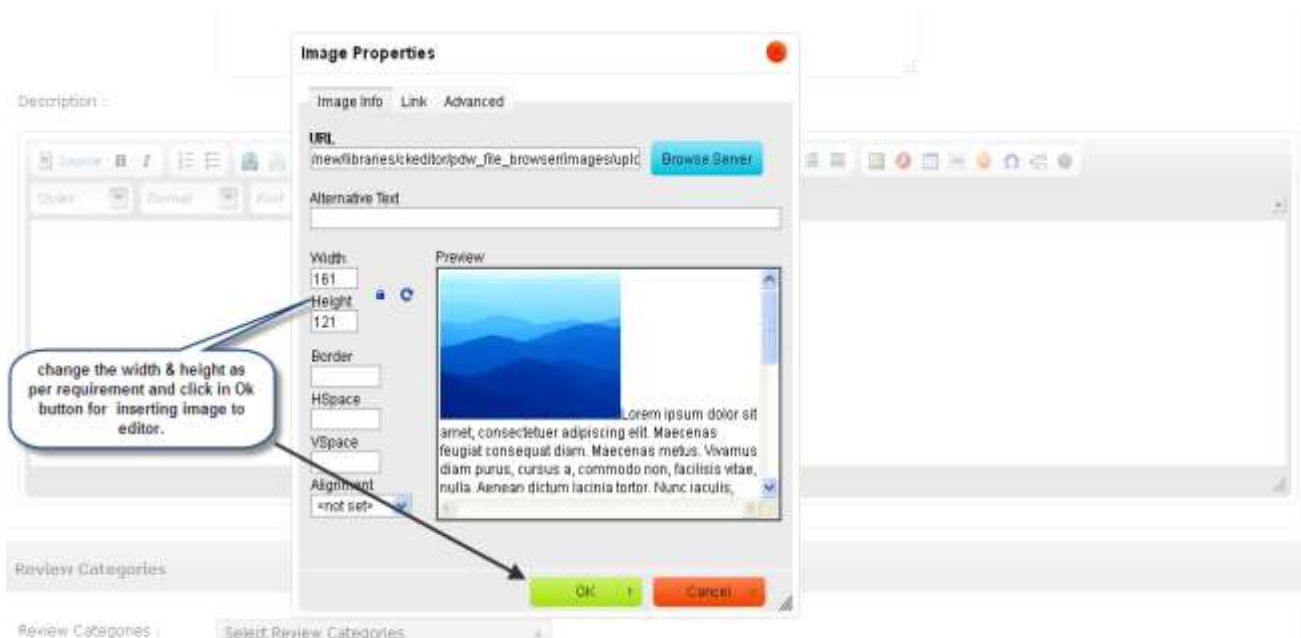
Description :

Image Properties

Image Info Link Advanced

URL

/newlibraries/ckeditor/pdw_file_browser/images/uplc

Browse Server

Alternative Text

Width

161

Height

121

Border

HSpace

VSpace

Alignment

<not set>

Preview

Lorem ipsum dolor sit amet, consectetuer adipiscing elit. Maecenas feugiat consequat diam. Maecenas metus. Vivamus diam purus, cursus a, commodo non, facilisis vitae, nulla. Aenean dictum lacinia tortor. Nunc iaculis,

change the width & height as per requirement and click in Ok button for inserting image to editor.

OK

Cancel

Review Categories

Review Categories :

Select Review Categories